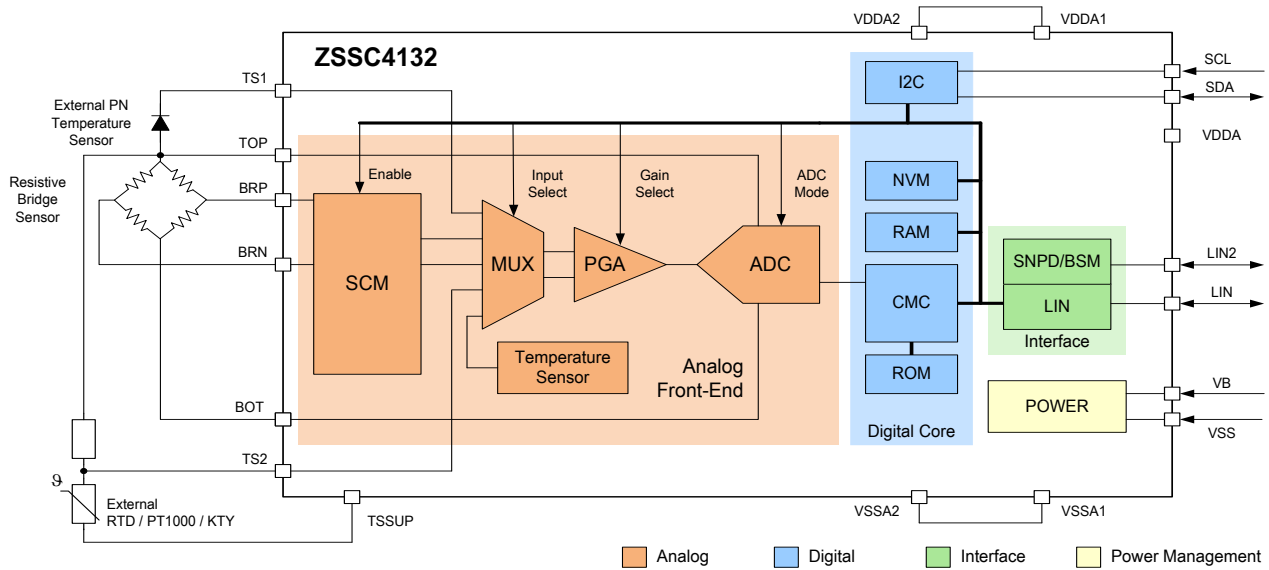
ZSSC4132

VDDA2
VDDA1
SCL
SDA
VDDA
TS1
External PN Temperature Sensor
TOP
Resistive Bridge Sensor
BRP
BRN
BOT
TS2
$\vartheta$
External RTD / PT1000 / KTY
TSSUP

Enable
Input Select
Gain Select
ADC Mode
SCM
MUX
PGA
ADC
Temperature Sensor
Analog Front-End

I2C
NVM
RAM
CMC
ROM
Digital Core

SNPD/BSM
LIN
Interface
LIN2
LIN
POWER
VB
VSS
VSSA2
VSSA1

Analog
Digital
Interface
Power Management